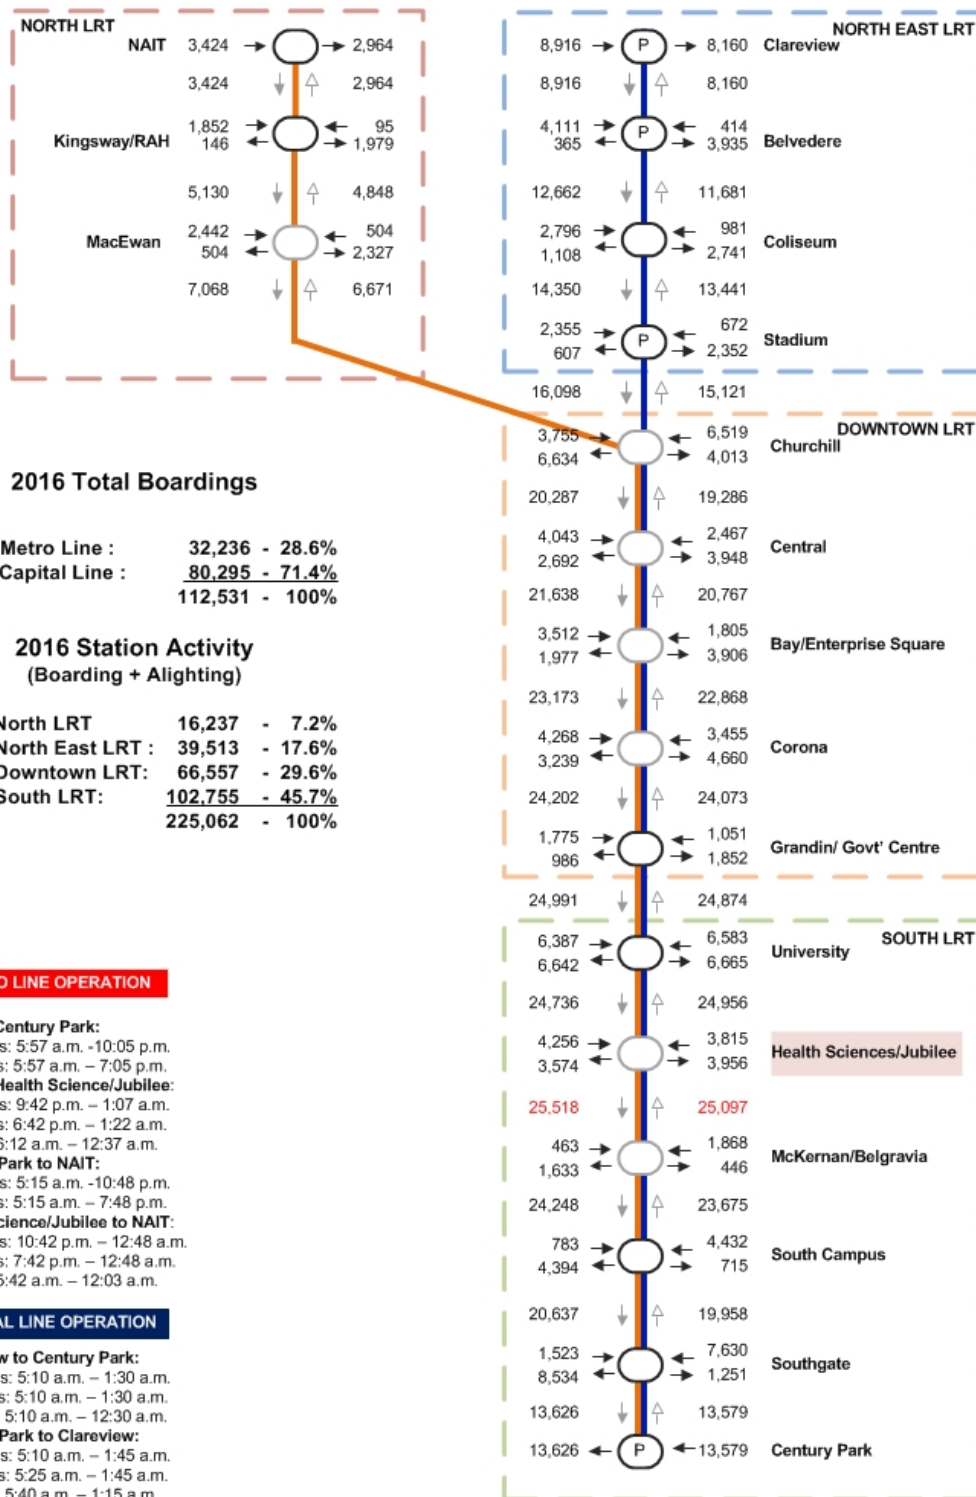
NORTH LRT

NAIT 3,424 2,964
3,424 2,964
Kingsway/RAH 1,852 146 95 1,979
5,130 4,848
MacEwan 2,442 504 504 2,327
7,068 6,671

NORTH EAST LRT

8,916 8,160 Clareview
8,916 8,160
4,111 365 414 3,935 Belvedere
12,662 11,681
2,796 1,108 981 2,741 Coliseum
14,350 13,441
2,355 607 672 2,352 Stadium
16,098 15,121

DOWNTOWN LRT

3,755 6,634 6,519 4,013 Churchill
20,287 19,286
4,043 2,692 2,467 3,948 Central
21,638 20,767
3,512 1,977 1,805 3,906 Bay/Enterprise Square
23,173 22,868
4,268 3,239 3,455 4,660 Corona
24,202 24,073
1,775 986 1,051 1,852 Grandin/ Govt' Centre
24,991 24,874

SOUTH LRT

6,387 6,642 6,583 6,665 University
24,736 24,956
4,256 3,574 3,815 3,956 Health Sciences/Jubilee
25,518 25,097
463 1,633 1,868 446 McKernan/Belgravia
24,248 23,675
783 4,394 4,432 715 South Campus
20,637 19,958
1,523 8,534 7,630 1,251 Southgate
13,626 13,579
13,626 13,579 Century Park

2016 Total Boardings

Metro Line : 32,236 - 28.6%
Capital Line : 80,295 - 71.4%
112,531 - 100%

2016 Station Activity
(Boarding + Alighting)

North LRT 16,237 - 7.2%
North East LRT : 39,513 - 17.6%
Downtown LRT: 66,557 - 29.6%
South LRT: 102,755 - 45.7%
225,062 - 100%

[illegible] LINE OPERATION
Century Park:
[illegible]s: 5:57 a.m. -10:05 p.m.
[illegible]s: 5:57 a.m. – 7:05 p.m.
Health Science/Jubilee:
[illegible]s: 9:42 p.m. – 1:07 a.m.
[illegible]s: 6:42 p.m. – 1:22 a.m.
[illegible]:12 a.m. – 12:37 a.m.
Park to NAIT:
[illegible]s: 5:15 a.m. -10:48 p.m.
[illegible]s: 5:15 a.m. – 7:48 p.m.
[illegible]cience/Jubilee to NAIT:
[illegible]s: 10:42 p.m. – 12:48 a.m.
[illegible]s: 7:42 p.m. – 12:48 a.m.
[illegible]:42 a.m. – 12:03 a.m.

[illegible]L LINE OPERATION
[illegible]w to Century Park:
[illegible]s: 5:10 a.m. – 1:30 a.m.
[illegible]s: 5:10 a.m. – 1:30 a.m.
5:10 a.m. – 12:30 a.m.
Park to Clareview:
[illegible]s: 5:10 a.m. – 1:45 a.m.
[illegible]s: 5:25 a.m. – 1:45 a.m.
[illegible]